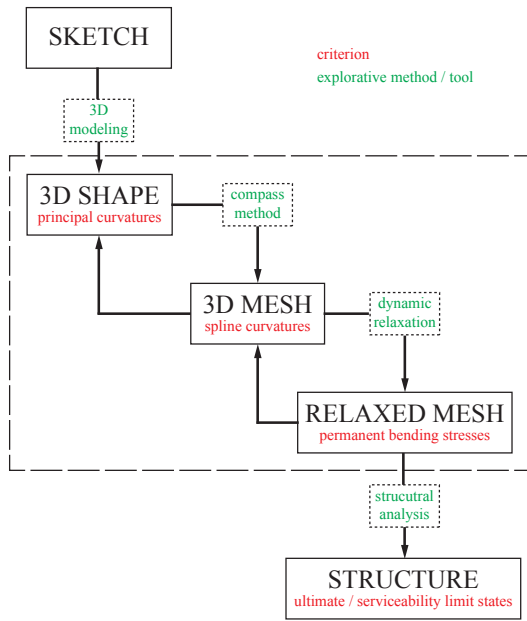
SKETCH

criterion

explorative method / tool

3D modeling

3D SHAPE
principal curvatures

compass method

3D MESH
spline curvatures

dynamic relaxation

RELAXED MESH
permanent bending stresses

strucutral analysis

STRUCTURE
ultimate / serviceability limit states